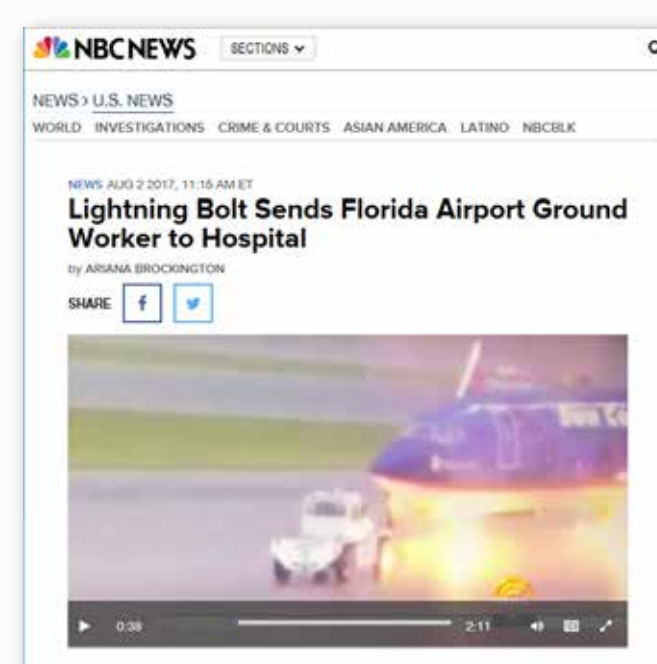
NBCNEWS SECTIONS

NEWS › U.S. NEWS

WORLD INVESTIGATIONS CRIME & COURTS ASIAN AMERICA LATINO NBCBLK

NEWS AUG 2 2017, 11:16 AM ET

Lightning Bolt Sends Florida Airport Ground Worker to Hospital

by ARIANA BROCKINGTON

SHARE

0:38 2:11